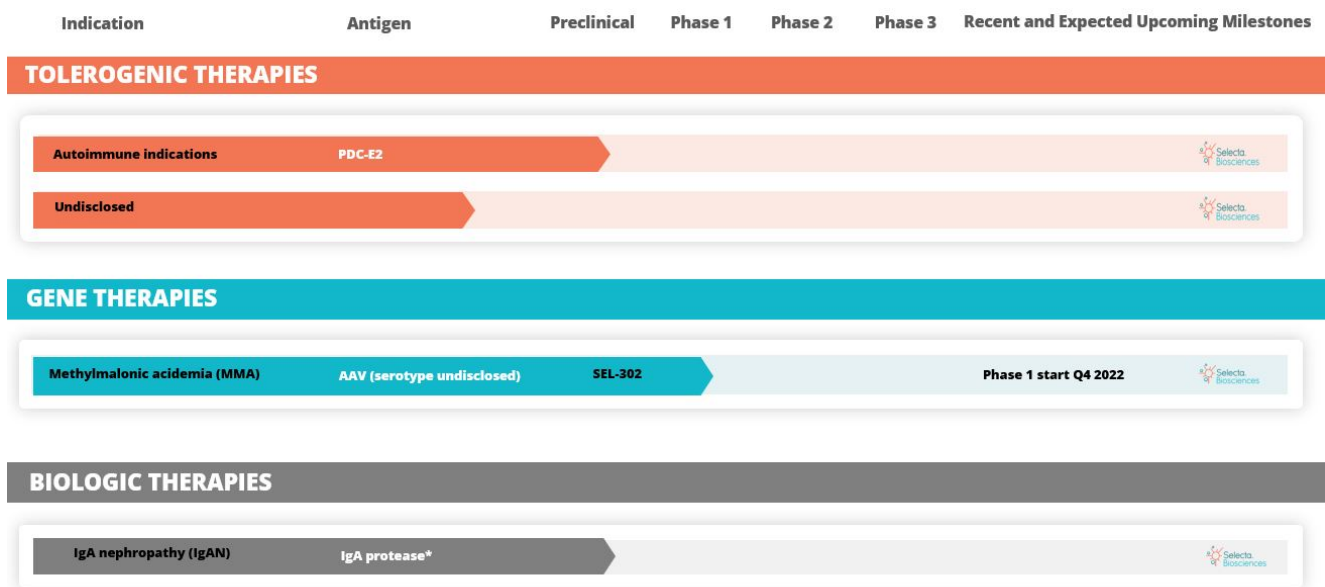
| Indication | Antigen | Preclinical | Phase 1 | Phase 2 | Phase 3 | Recent and Expected Upcoming Milestones |
|---|---|---|---|---|---|---|

TOLEROGENIC THERAPIES

| Autoimmune indications | PDC-E2 | | | | | Selecta Biosciences |
|---|---|---|---|---|---|---|
| Undisclosed | | | | | | Selecta Biosciences |

GENE THERAPIES

| Methylmalonic acidemia (MMA) | AAV (serotype undisclosed) | SEL-302 | | | | Phase 1 start Q4 2022 | Selecta Biosciences |
|---|---|---|---|---|---|---|---|

BIOLOGIC THERAPIES

| IgA nephropathy (IgAN) | IgA protease* | | | | | Selecta Biosciences |
|---|---|---|---|---|---|---|